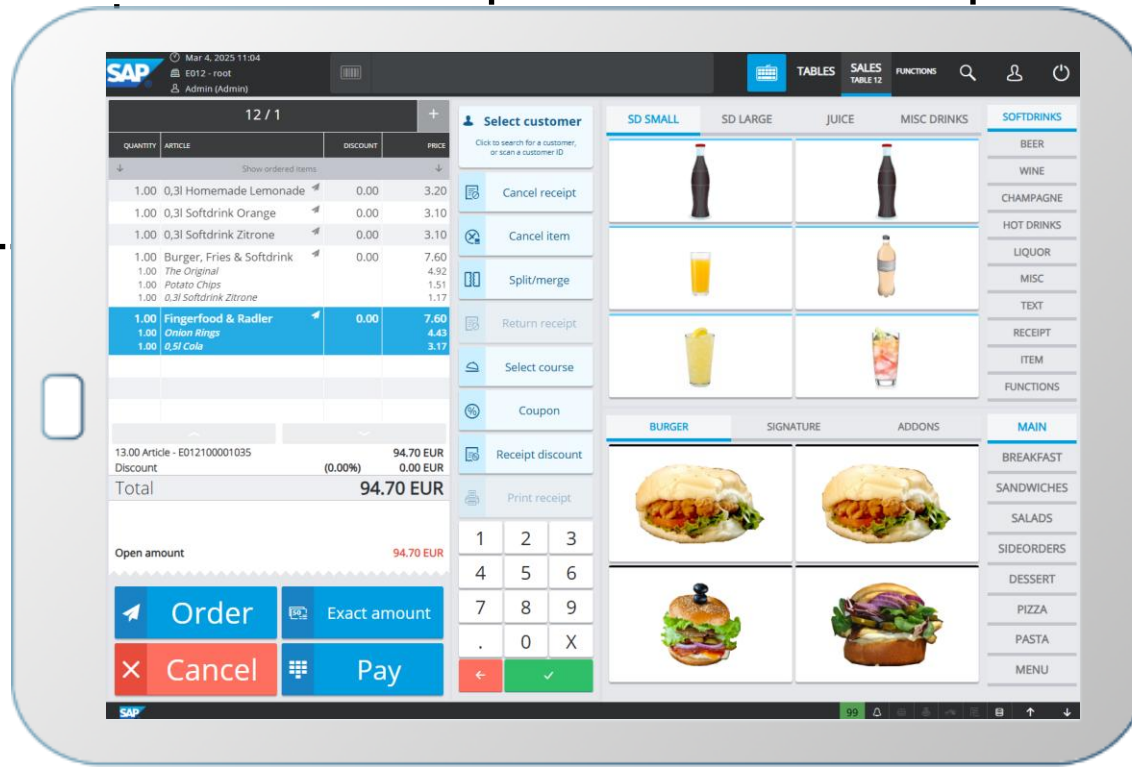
SAP
Mar 4, 2025 11:04
E012 - root
Admin (Admin)

TABLES SALES TABLE 12 FUNCTIONS

12 / 1 +

| QUANTITY | ARTICLE | DISCOUNT | PRICE |
|---|---|---|---|
| | Show ordered items | | |
| 1.00 | 0,3l Homemade Lemonade | 0.00 | 3.20 |
| 1.00 | 0,3l Softdrink Orange | 0.00 | 3.10 |
| 1.00 | 0,3l Softdrink Zitrone | 0.00 | 3.10 |
| 1.00 | Burger, Fries & Softdrink | 0.00 | 7.60 |
| 1.00 | The Original | | 4.92 |
| 1.00 | Potato Chips | | 1.51 |
| 1.00 | 0,3l Softdrink Zitrone | | 1.17 |
| 1.00 | Fingerfood & Radler | 0.00 | 7.60 |
| 1.00 | Onion Rings | | 4.43 |
| 1.00 | 0,5l Cola | | 3.17 |

13.00 Article - E012100001035 94.70 EUR
Discount (0.00%) 0.00 EUR
Total 94.70 EUR

Open amount 94.70 EUR

Order
Exact amount
Cancel
Pay

Select customer
Click to search for a customer, or scan a customer ID
Cancel receipt
Cancel item
Split/merge
Return receipt
Select course
Coupon
Receipt discount
Print receipt

1 2 3
4 5 6
7 8 9
. 0 X

SD SMALL SD LARGE JUICE MISC DRINKS

SOFTDRINKS
BEER
WINE
CHAMPAGNE
HOT DRINKS
LIQUOR
MISC
TEXT
RECEIPT
ITEM
FUNCTIONS

BURGER SIGNATURE ADDONS

MAIN
BREAKFAST
SANDWICHES
SALADS
SIDEORDERS
DESSERT
PIZZA
PASTA
MENU

SAP
99